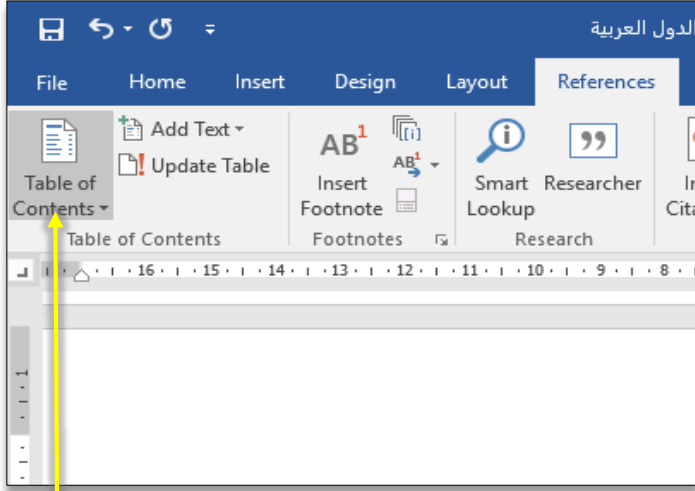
الدول العربية

File Home Insert Design Layout References

Add Text
Update Table
Table of Contents

Table of Contents

AB¹
Insert Footnote

Footnotes

Smart Lookup
Researcher

Research

In
Cita

16 · 15 · 14 · 13 · 12 · 11 · 10 · 9 · 8

1